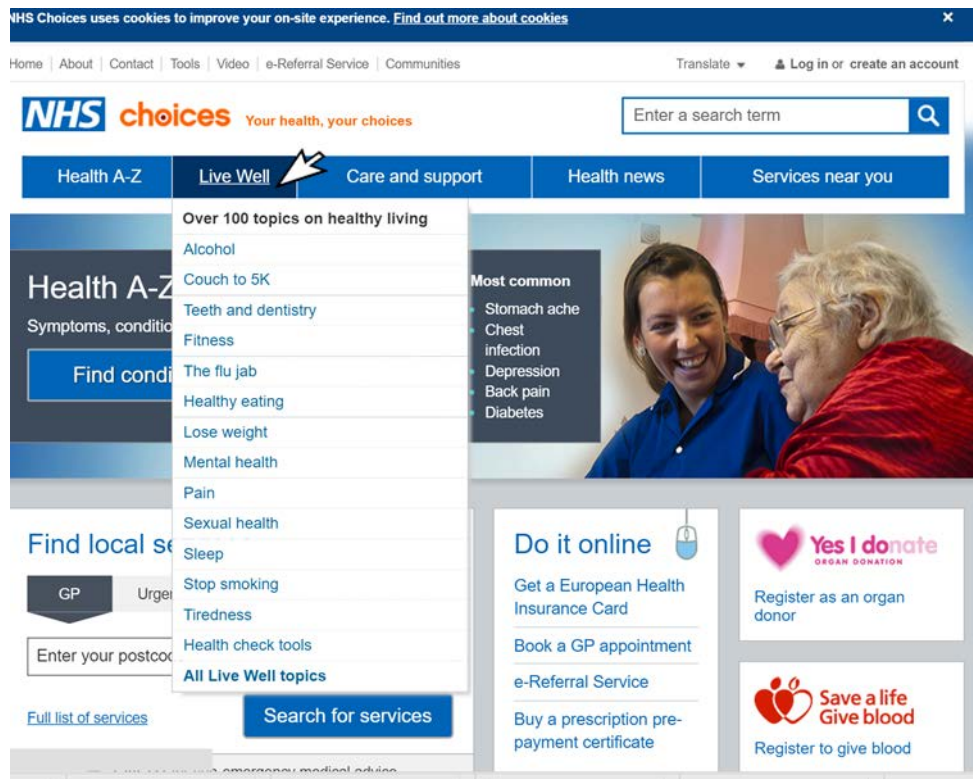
NHS Choices uses cookies to improve your on-site experience. Find out more about cookies ×

Home | About | Contact | Tools | Video | e-Referral Service | Communities

Translate ▾ Log in or create an account

NHS choices Your health, your choices

Enter a search term

Health A-Z | Live Well | Care and support | Health news | Services near you

Over 100 topics on healthy living
Alcohol
Couch to 5K
Teeth and dentistry
Fitness
The flu jab
Healthy eating
Lose weight
Mental health
Pain
Sexual health
Sleep
Stop smoking
Tiredness
Health check tools
All Live Well topics

Health A-Z
Symptoms, conditio
Find condi

Most common
Stomach ache
Chest infection
Depression
Back pain
Diabetes

Find local se
GP
Urge
Enter your postco
Full list of services
Search for services

Do it online
Get a European Health Insurance Card
Book a GP appointment
e-Referral Service
Buy a prescription pre-payment certificate

Yes I donate
ORGAN DONATION
Register as an organ donor

Save a life Give blood
Register to give blood

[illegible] emergency medical advice